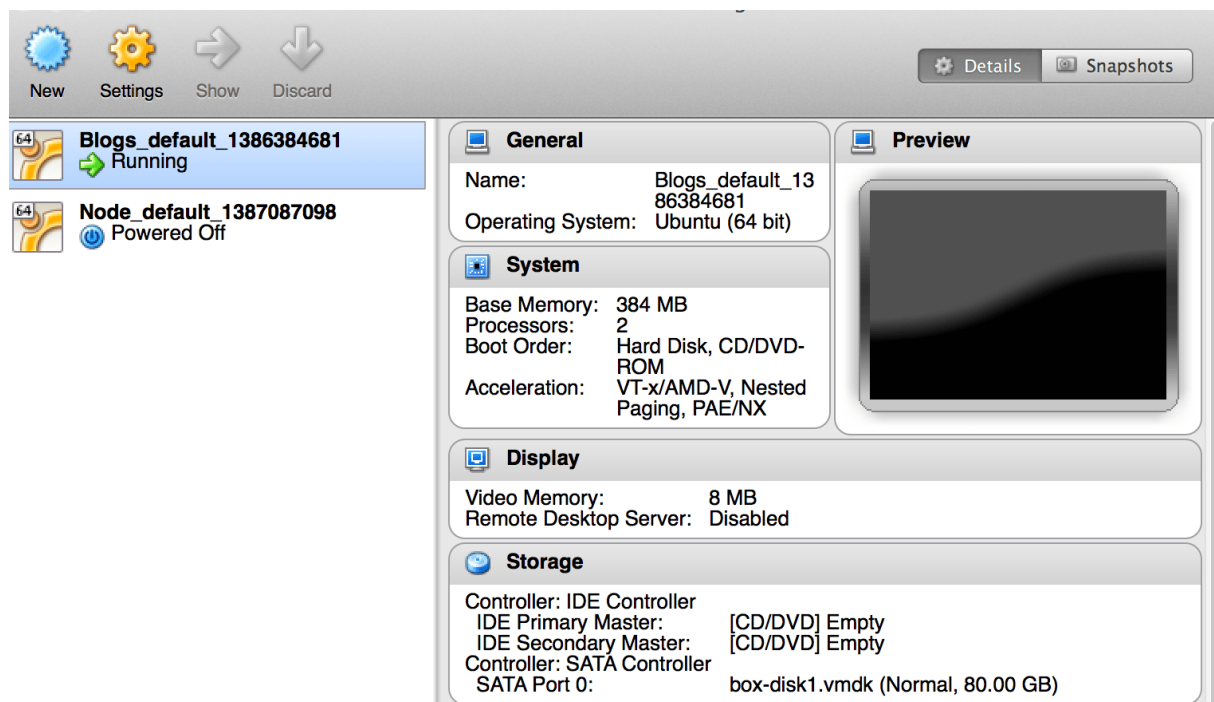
New Settings Show Discard

Details Snapshots

64 Blogs_default_1386384681
Running

64 Node_default_1387087098
Powered Off

General

| | |
|---|---|
| Name: | Blogs_default_1386384681 |
| Operating System: | Ubuntu (64 bit) |

System

| | |
|---|---|
| Base Memory: | 384 MB |
| Processors: | 2 |
| Boot Order: | Hard Disk, CD/DVD-ROM |
| Acceleration: | VT-x/AMD-V, Nested Paging, PAE/NX |

Preview

Display

| | |
|---|---|
| Video Memory: | 8 MB |
| Remote Desktop Server: | Disabled |

Storage

| | |
|---|---|
| Controller: IDE Controller | |
| IDE Primary Master: | [CD/DVD] Empty |
| IDE Secondary Master: | [CD/DVD] Empty |
| Controller: SATA Controller | |
| SATA Port 0: | box-disk1.vmdk (Normal, 80.00 GB) |